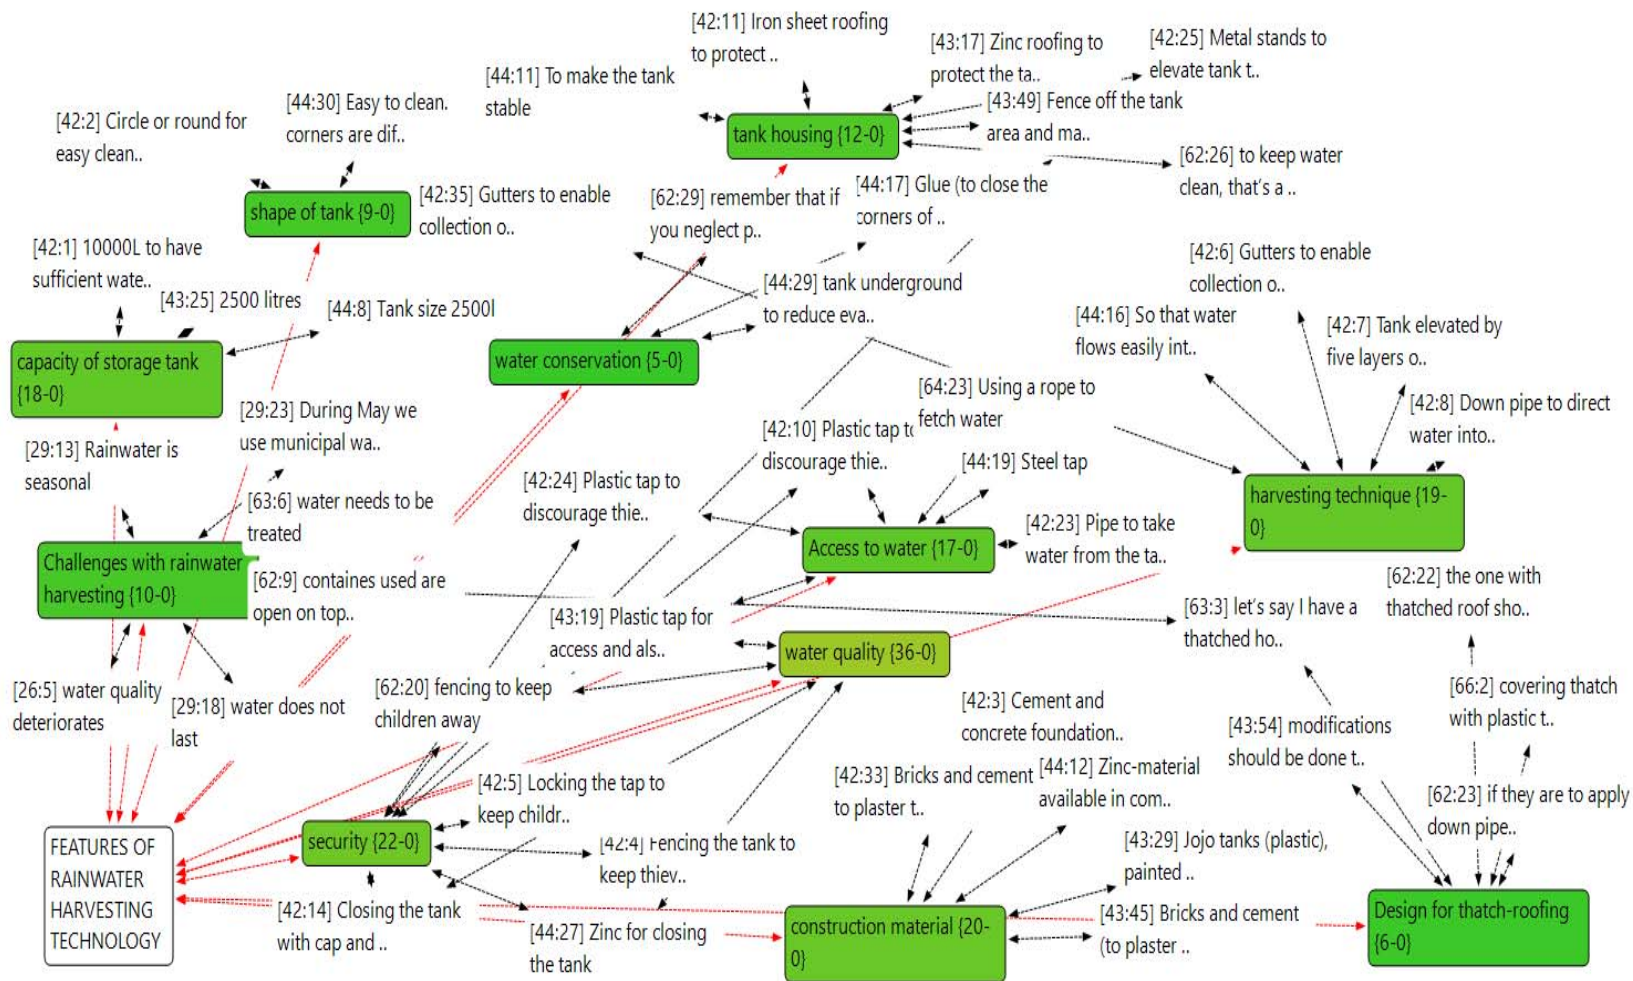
[42:11] Iron sheet roofing to protect ..

[43:17] Zinc roofing to protect the ta..

[42:25] Metal stands to elevate tank t..

[44:11] To make the tank stable

[43:49] Fence off the tank area and ma..

[44:30] Easy to clean. corners are dif..

[42:2] Circle or round for easy clean..

tank housing {12-0}

[62:26] to keep water clean, that's a ..

[42:35] Gutters to enable collection o..

[62:29] remember that if you neglect p..

[44:17] Glue (to close the corners of ..

shape of tank {9-0}

[42:1] 10000L to have sufficient wate..

[42:6] Gutters to enable collection o..

[43:25] 2500 litres

[44:8] Tank size 2500l

[44:29] tank underground to reduce eva..

[44:16] So that water flows easily int..

[42:7] Tank elevated by five layers o..

capacity of storage tank {18-0}

water conservation {5-0}

[64:23] Using a rope to fetch water

[42:8] Down pipe to direct water into..

[29:23] During May we use municipal wa..

[42:10] Plastic tap to discourage thie..

[29:13] Rainwater is seasonal

[44:19] Steel tap

[42:24] Plastic tap to discourage thie..

harvesting technique {19-0}

[63:6] water needs to be treated

[42:23] Pipe to take water from the ta..

Access to water {17-0}

Challenges with rainwater harvesting {10-0}

[62:9] containes used are open on top..

[62:22] the one with thatched roof sho..

[43:19] Plastic tap for access and als..

[63:3] let's say I have a thatched ho..

water quality {36-0}

[26:5] water quality deteriorates

[29:18] water does not last

[62:20] fencing to keep children away

[66:2] covering thatch with plastic t..

[42:3] Cement and concrete foundation..

[43:54] modifications should be done t..

[42:5] Locking the tap to keep childr..

[42:33] Bricks and cement to plaster t..

[44:12] Zinc-material available in com..

[62:23] if they are to apply down pipe..

FEATURES OF RAINWATER HARVESTING TECHNOLOGY

security {22-0}

[42:4] Fencing the tank to keep thiev..

[43:29] Jojo tanks (plastic), painted ..

[42:14] Closing the tank with cap and ..

[44:27] Zinc for closing the tank

construction material {20-0}

[43:45] Bricks and cement (to plaster ..

Design for thatch-roofing {6-0}